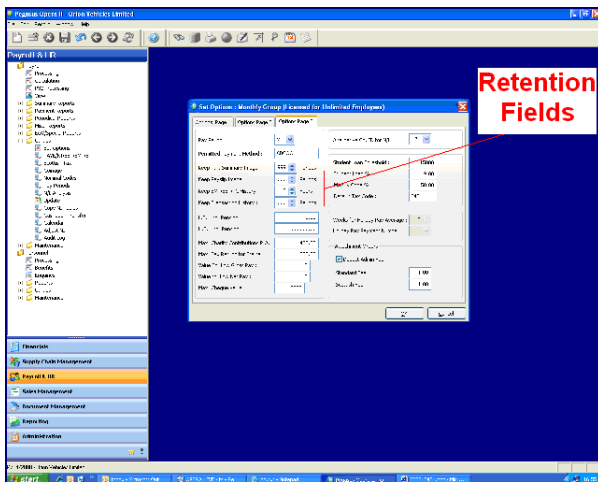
Pegasus Opera II - Urban Vehicles Limited

Payroll & HR

Retention Fields

Set Options : Monthly Group (Licensed for Unlimited Employees)

Options Page 1 | Options Page 2 | Options Page 3

Pay Day: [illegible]

Student Loan Threshold: 15000

Rate: 9.00

50.00

OK | Cancel

Standard Rate 1.00

1.00

Financials

Supply Chain Management

Payroll & HR

Sales Management

Document Management

Reporting

Administration

start